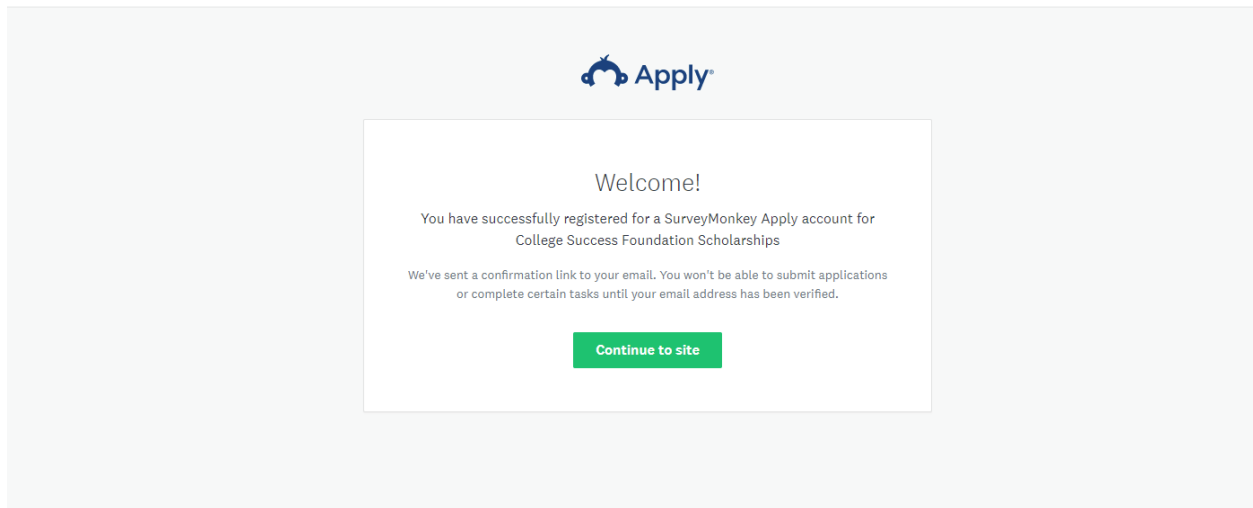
Apply®

Welcome!

You have successfully registered for a SurveyMonkey Apply account for College Success Foundation Scholarships

We've sent a confirmation link to your email. You won't be able to submit applications or complete certain tasks until your email address has been verified.

Continue to site